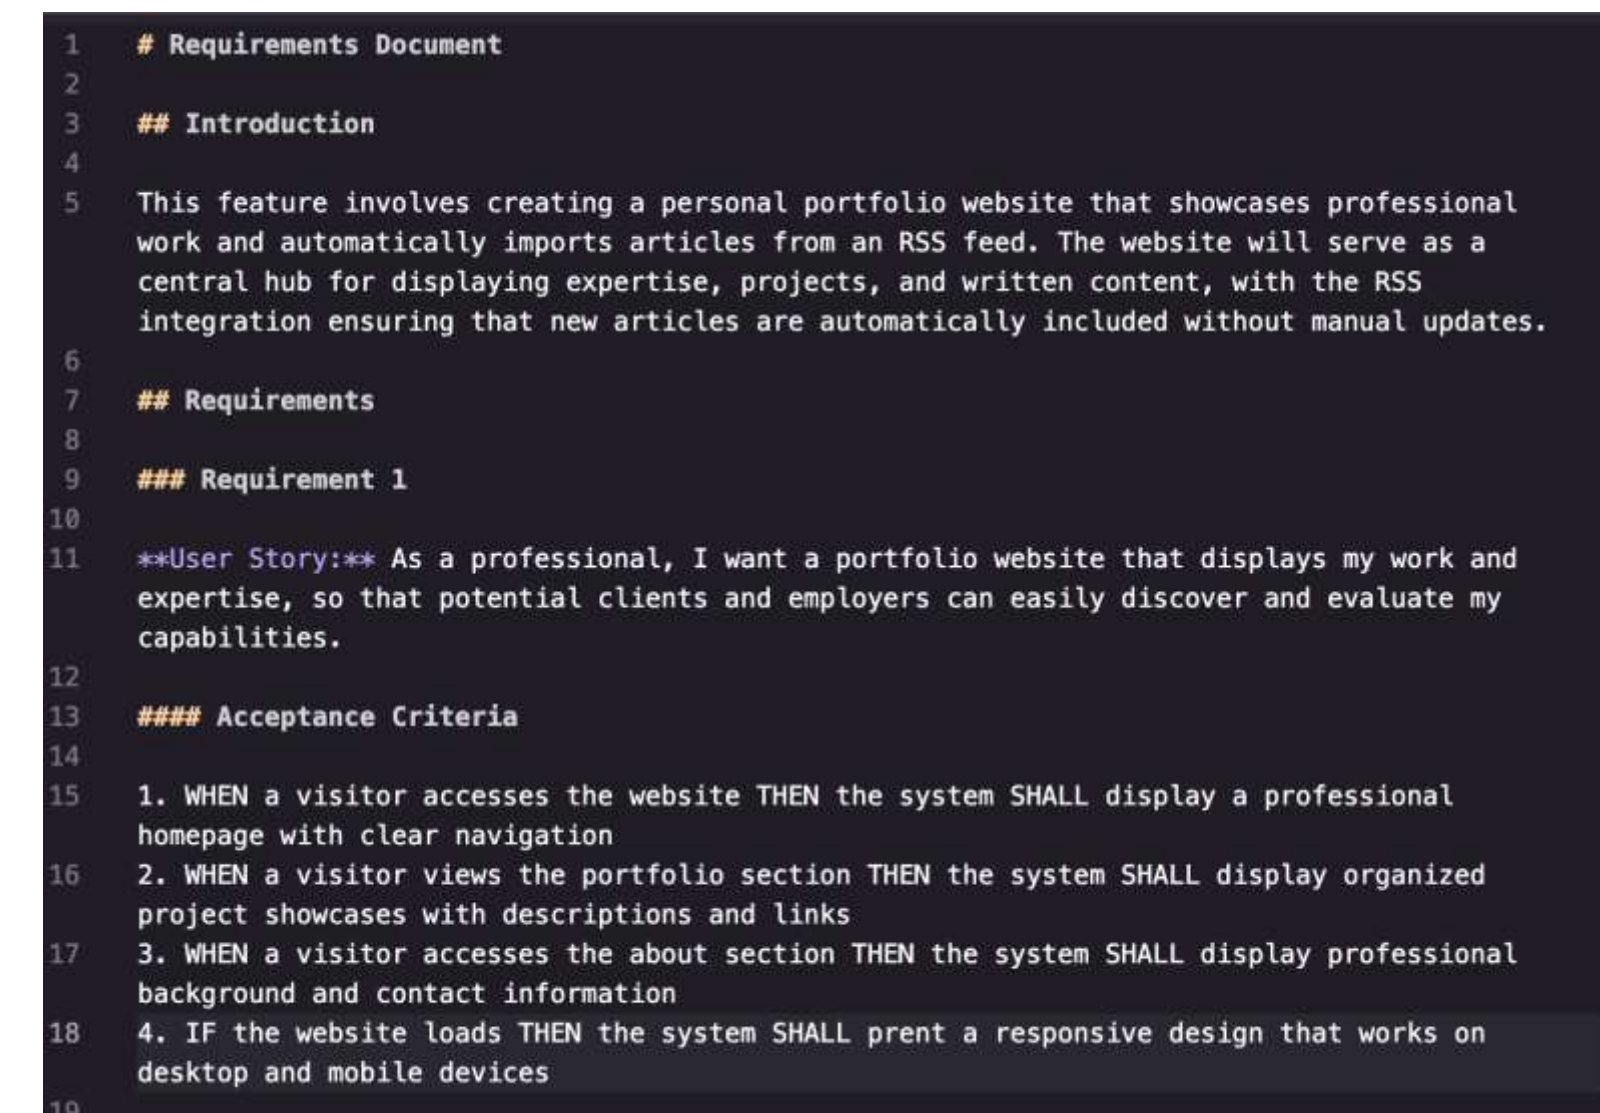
1 # Requirements Document
2
3 ## Introduction
4
5 This feature involves creating a personal portfolio website that showcases professional work and automatically imports articles from an RSS feed. The website will serve as a central hub for displaying expertise, projects, and written content, with the RSS integration ensuring that new articles are automatically included without manual updates.
6
7 ## Requirements
8
9 ### Requirement 1
10
11 **User Story:** As a professional, I want a portfolio website that displays my work and expertise, so that potential clients and employers can easily discover and evaluate my capabilities.
12
13 #### Acceptance Criteria
14
15 1. WHEN a visitor accesses the website THEN the system SHALL display a professional homepage with clear navigation
16 2. WHEN a visitor views the portfolio section THEN the system SHALL display organized project showcases with descriptions and links
17 3. WHEN a visitor accesses the about section THEN the system SHALL display professional background and contact information
18 4. IF the website loads THEN the system SHALL prent a responsive design that works on desktop and mobile devices
19